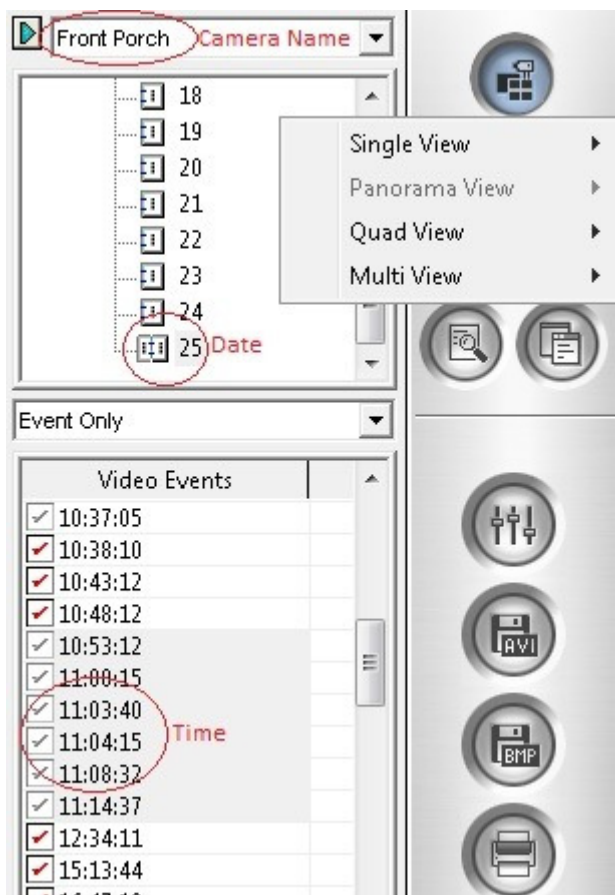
Front Porch Camera Name

18
19
20
21
22
23
24
25 Date

Single View
Panorama View
Quad View
Multi View

Event Only

Video Events
10:37:05
10:38:10
10:43:12
10:48:12
10:53:12
11:00:15
11:03:40
11:04:15
11:08:32
11:14:37
12:34:11
15:13:44

Time

AVI
BMP